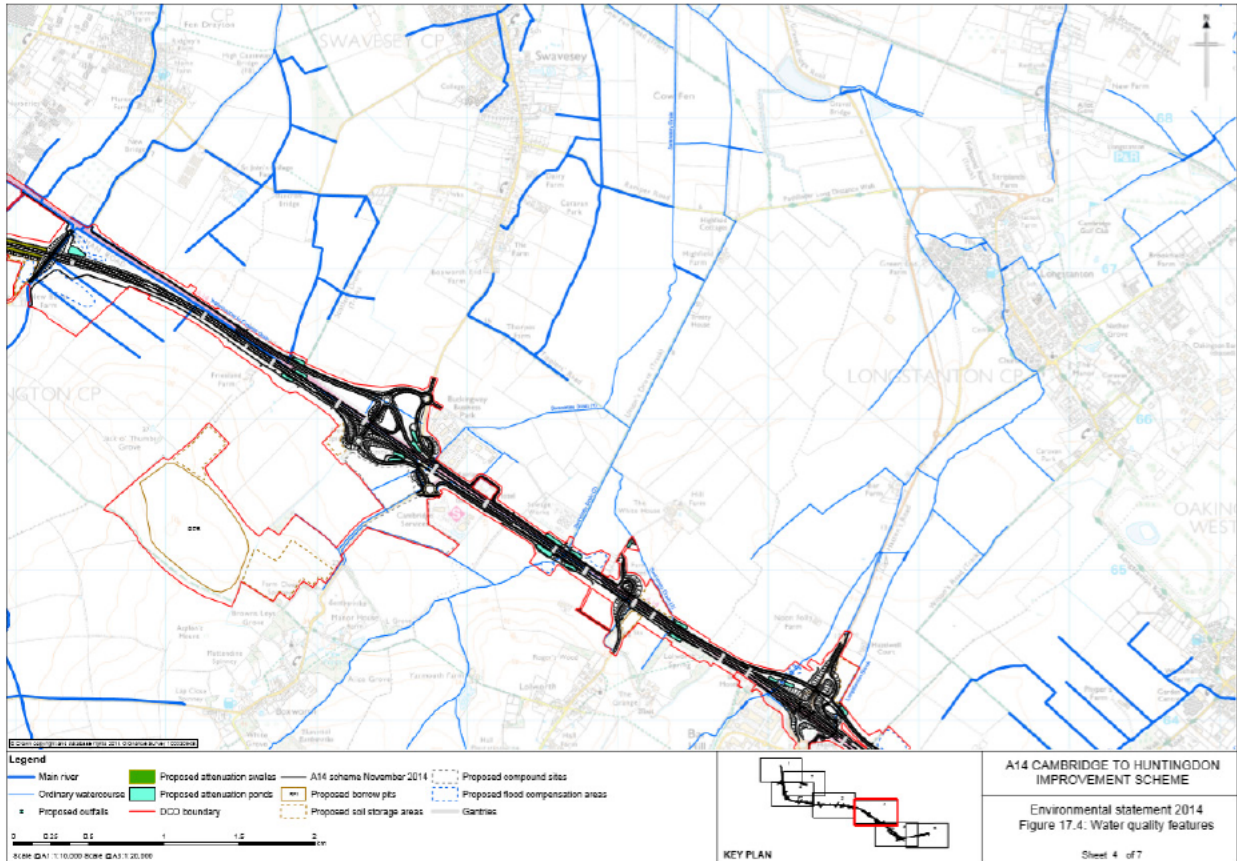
SWAVESEY CP

Swavesey

LONGSTANTON CP

Longstanton

NGTON CP

OAKIN WEST

68

67

66

65

64

Legend

Main river

Ordinary watercourse

Proposed outfalls

Proposed attenuation swales

Proposed attenuation ponds

DCO boundary

A14 scheme November 2014

Proposed borrow pits

Proposed soil storage areas

Proposed compound sites

Proposed flood compensation areas

Gantries

0 0.25 0.5 1 1.5 2 km

Scale @A1 1:10,000 Scale @A3 1:20,000

KEY PLAN

A14 CAMBRIDGE TO HUNTINGDON IMPROVEMENT SCHEME

Environmental statement 2014

Figure 17.4: Water quality features

Sheet 4 of 7